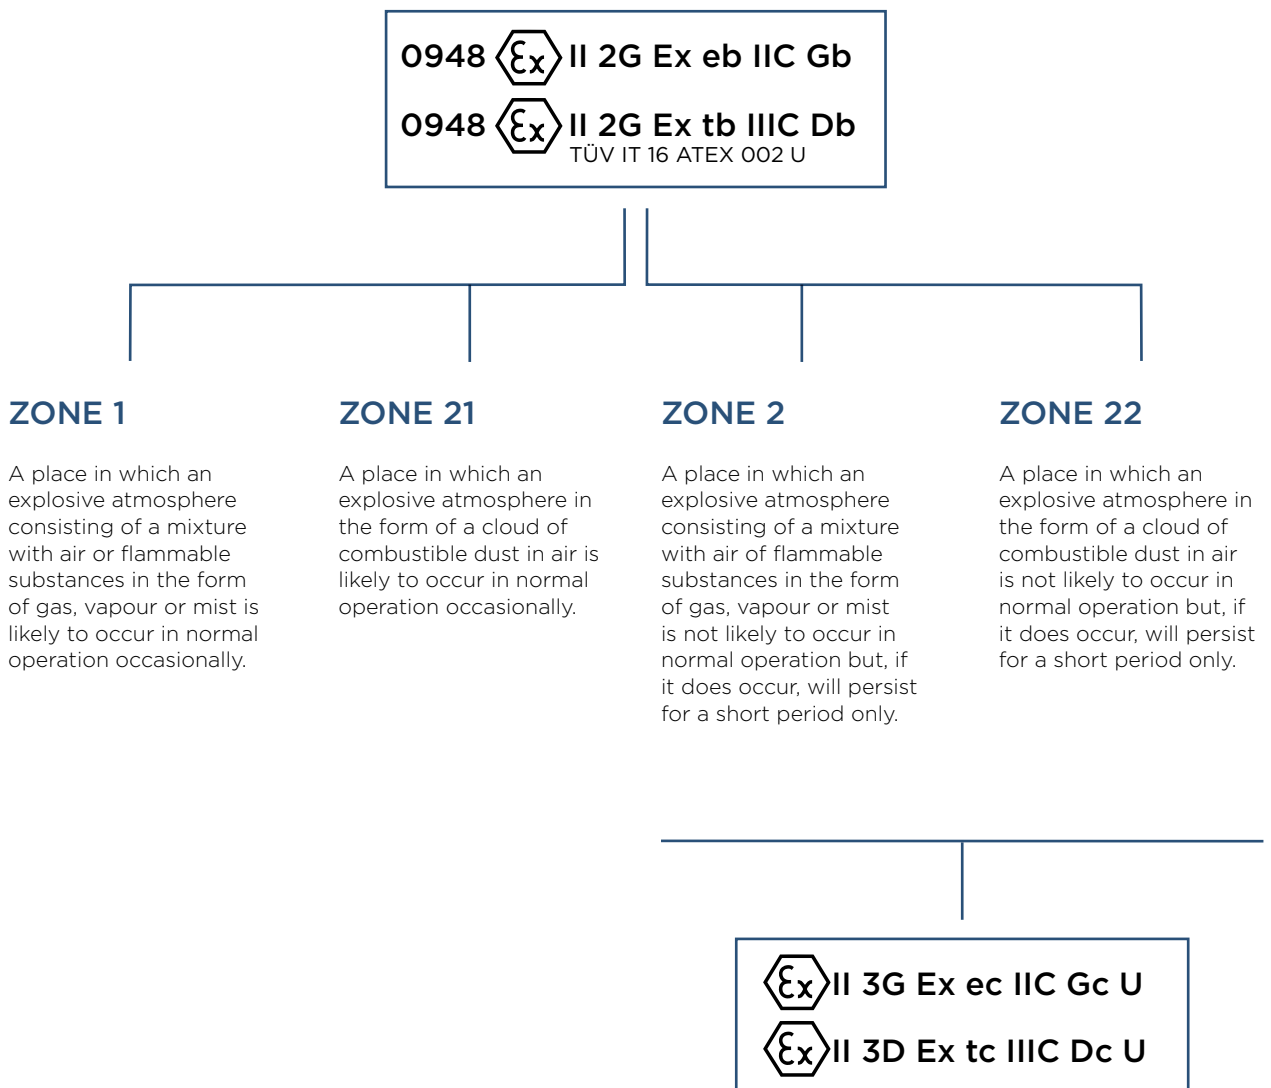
0948 Ex II 2G Ex eb IIC Gb

0948 Ex II 2G Ex tb IIIC Db
TÜV IT 16 ATEX 002 U

ZONE 1

A place in which an explosive atmosphere consisting of a mixture with air or flammable substances in the form of gas, vapour or mist is likely to occur in normal operation occasionally.

ZONE 21

A place in which an explosive atmosphere in the form of a cloud of combustible dust in air is likely to occur in normal operation occasionally.

ZONE 2

A place in which an explosive atmosphere consisting of a mixture with air of flammable substances in the form of gas, vapour or mist is not likely to occur in normal operation but, if it does occur, will persist for a short period only.

ZONE 22

A place in which an explosive atmosphere in the form of a cloud of combustible dust in air is not likely to occur in normal operation but, if it does occur, will persist for a short period only.

Ex II 3G Ex ec IIC Gc U

Ex II 3D Ex tc IIIC Dc U